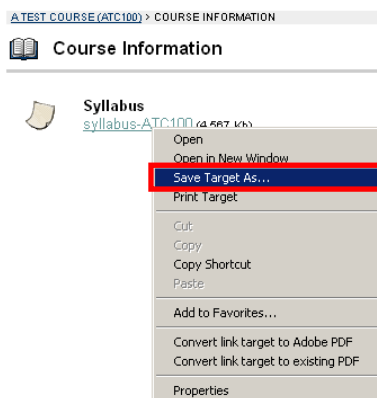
A TEST COURSE (ATC100) > COURSE INFORMATION

Course Information

Syllabus
syllabus-ATC100 (4.567 Kb)

Open
Open in New Window
Save Target As...
Print Target
Cut
Copy
Copy Shortcut
Paste
Add to Favorites...
Convert link target to Adobe PDF
Convert link target to existing PDF
Properties